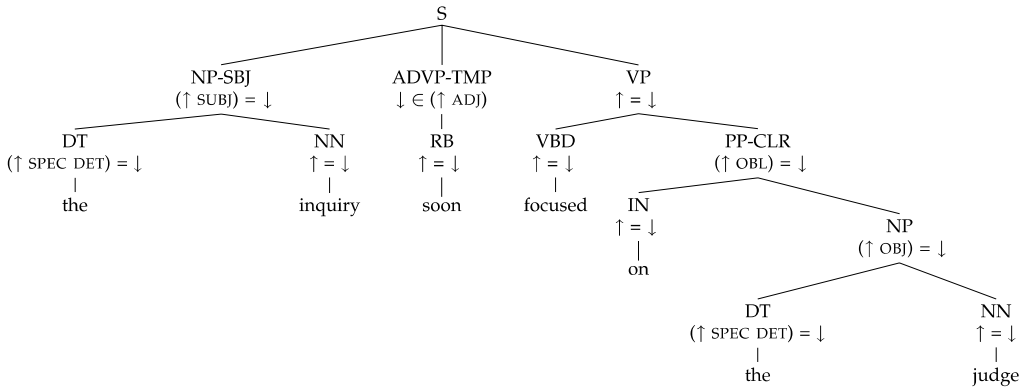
S

NP-SBJ
$(\uparrow \text{SUBJ}) = \downarrow$

ADVP-TMP
$\downarrow \in (\uparrow \text{ADJ})$

VP
$\uparrow = \downarrow$

DT
$(\uparrow \text{SPEC DET}) = \downarrow$
the

NN
$\uparrow = \downarrow$
inquiry

RB
$\uparrow = \downarrow$
soon

VBD
$\uparrow = \downarrow$
focused

PP-CLR
$(\uparrow \text{OBL}) = \downarrow$

IN
$\uparrow = \downarrow$
on

NP
$(\uparrow \text{OBJ}) = \downarrow$

DT
$(\uparrow \text{SPEC DET}) = \downarrow$
the

NN
$\uparrow = \downarrow$
judge